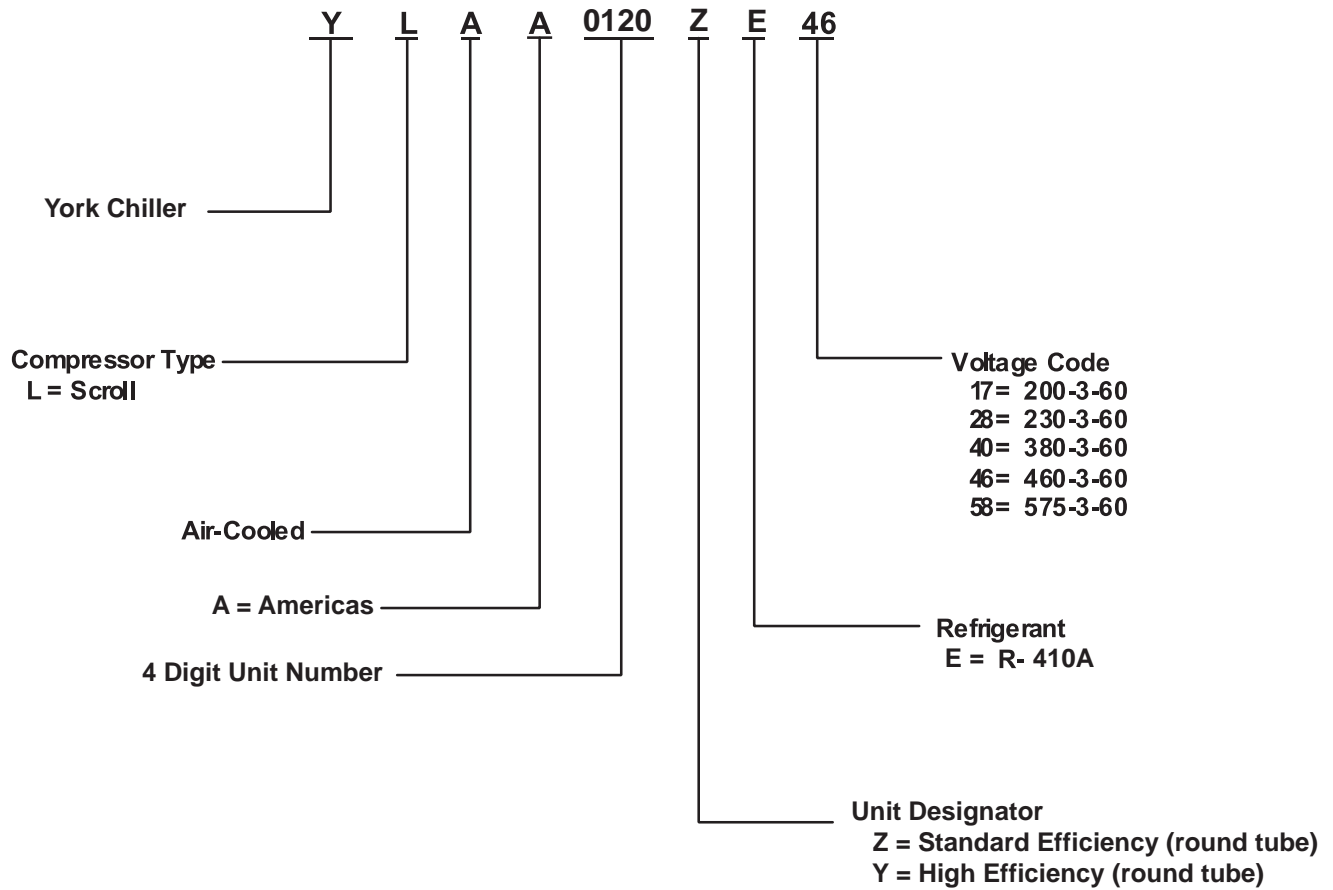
Y L A A 0120 Z E 46

York Chiller

Compressor Type
L = Scroll

Voltage Code
17= 200-3-60
28= 230-3-60
40= 380-3-60
46= 460-3-60
58= 575-3-60

Air-Cooled

A = Americas

Refrigerant
E = R- 410A

4 Digit Unit Number

Unit Designator
Z = Standard Efficiency (round tube)
Y = High Efficiency (round tube)